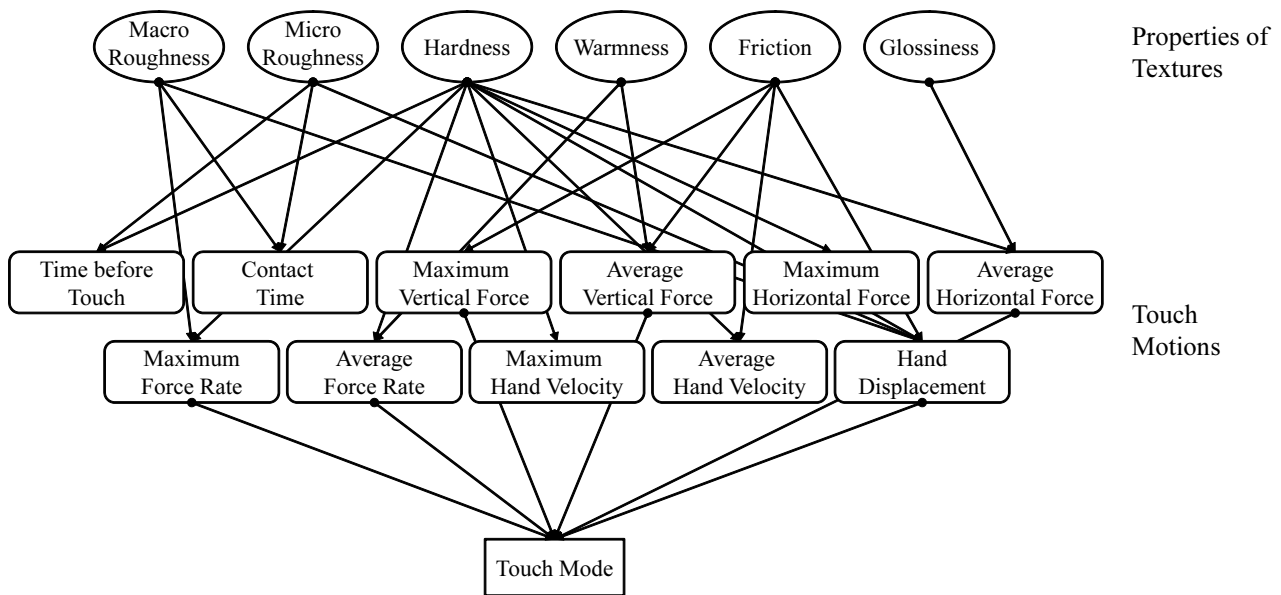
Macro Roughness

Micro Roughness

Hardness

Warmness

Friction

Glossiness

Properties of Textures

Time before Touch

Contact Time

Maximum Vertical Force

Average Vertical Force

Maximum Horizontal Force

Average Horizontal Force

Touch Motions

Maximum Force Rate

Average Force Rate

Maximum Hand Velocity

Average Hand Velocity

Hand Displacement

Touch Mode